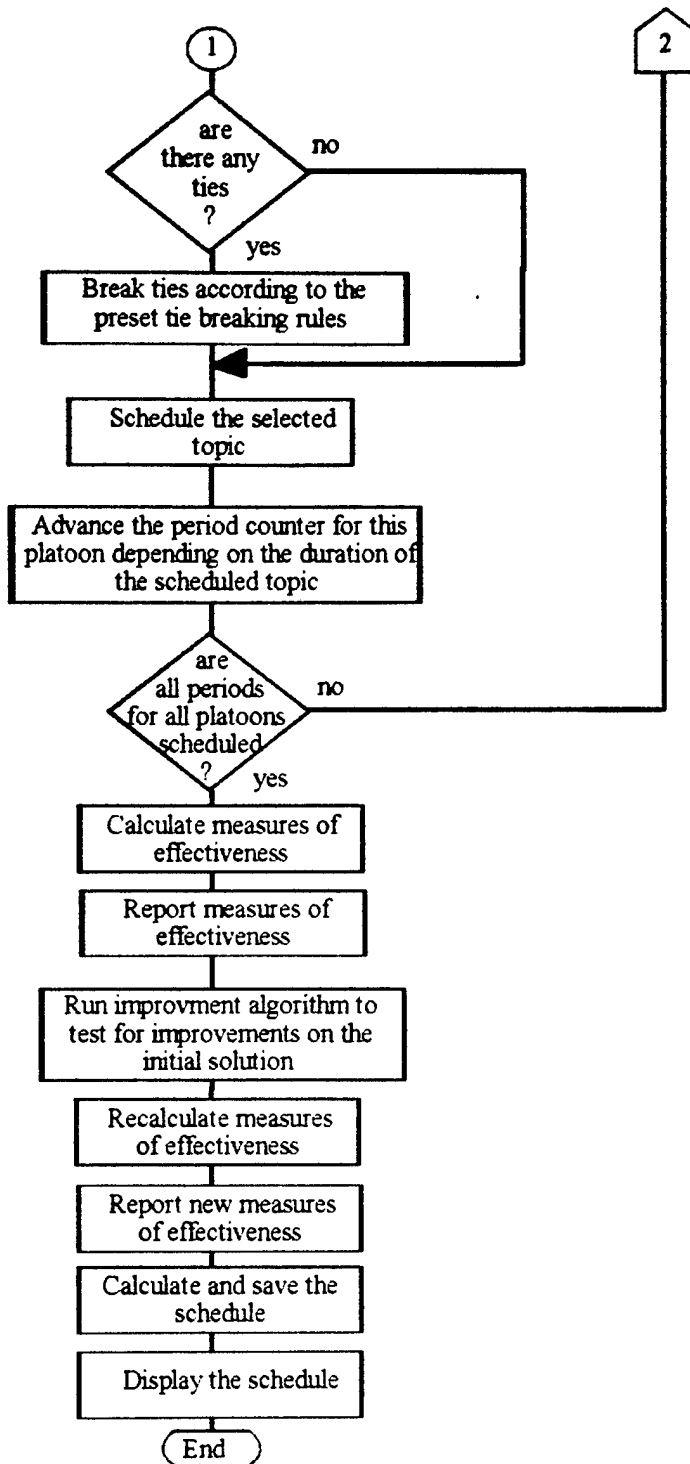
1

2

are there any ties ?

no

yes

Break ties according to the preset tie breaking rules

Schedule the selected topic

Advance the period counter for this platoon depending on the duration of the scheduled topic

are all periods for all platoons scheduled ?

no

yes

Calculate measures of effectiveness

Report measures of effectiveness

Run improvment algorithm to test for improvements on the initial solution

Recalculate measures of effectiveness

Report new measures of effectiveness

Calculate and save the schedule

Display the schedule

End